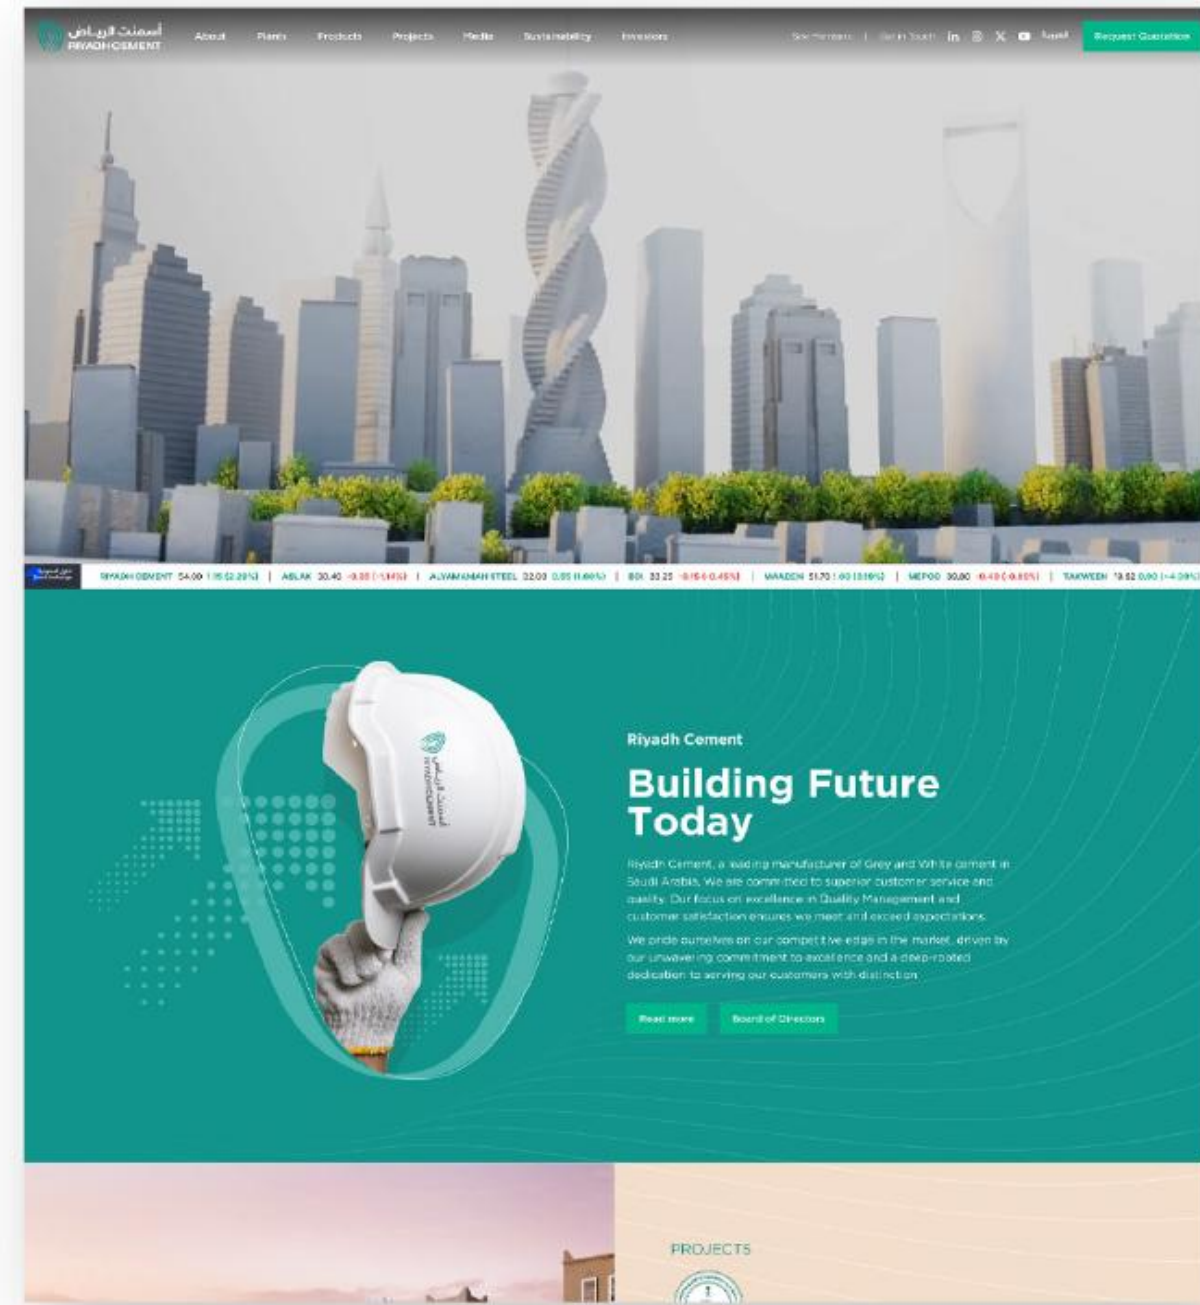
أسمنت الرياض RIYADH CEMENT

About Plants Products Projects Media Sustainability Investors

Site Map | Get in Touch

العربية

Request Quotation

RIYADH CEMENT 54.00 1.15 (2.20%) | ASLAK 30.40 -0.35 (-1.14%) | ALYAMAMAH STEEL 32.00 0.35 (1.46%) | BCI 33.25 -0.15 (-0.45%) | MAADEN 51.70 1.60 (3.19%) | NEPCO 30.80 -0.40 (-0.85%) | TAKWEEN 19.62 0.90 (-4.39%)

أسمنت الرياض RIYADH CEMENT

Riyadh Cement

Building Future Today

Riyadh Cement, a leading manufacturer of Grey and White cement in Saudi Arabia. We are committed to superior customer service and quality. Our focus on excellence in Quality Management and customer satisfaction ensures we meet and exceed expectations.

We pride ourselves on our competitive edge in the market, driven by our unwavering commitment to excellence and a deep-rooted dedication to serving our customers with distinction.

Read more

Board of Directors

PROJECTS